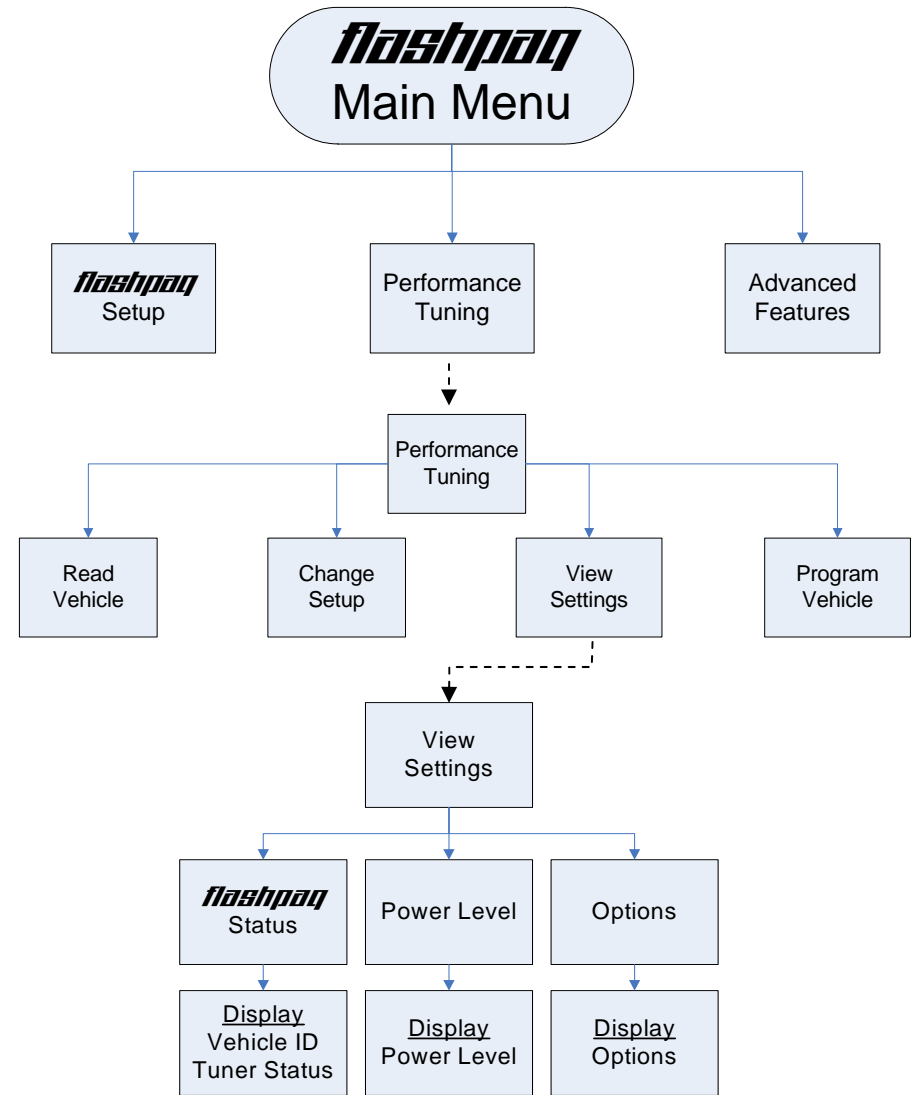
flashpaq
Main Menu

flashpaq
Setup

Performance
Tuning

Advanced
Features

Performance
Tuning

Read
Vehicle

Change
Setup

View
Settings

Program
Vehicle

View
Settings

flashpaq
Status

Power Level

Options

Display
Vehicle ID
Tuner Status

Display
Power Level

Display
Options